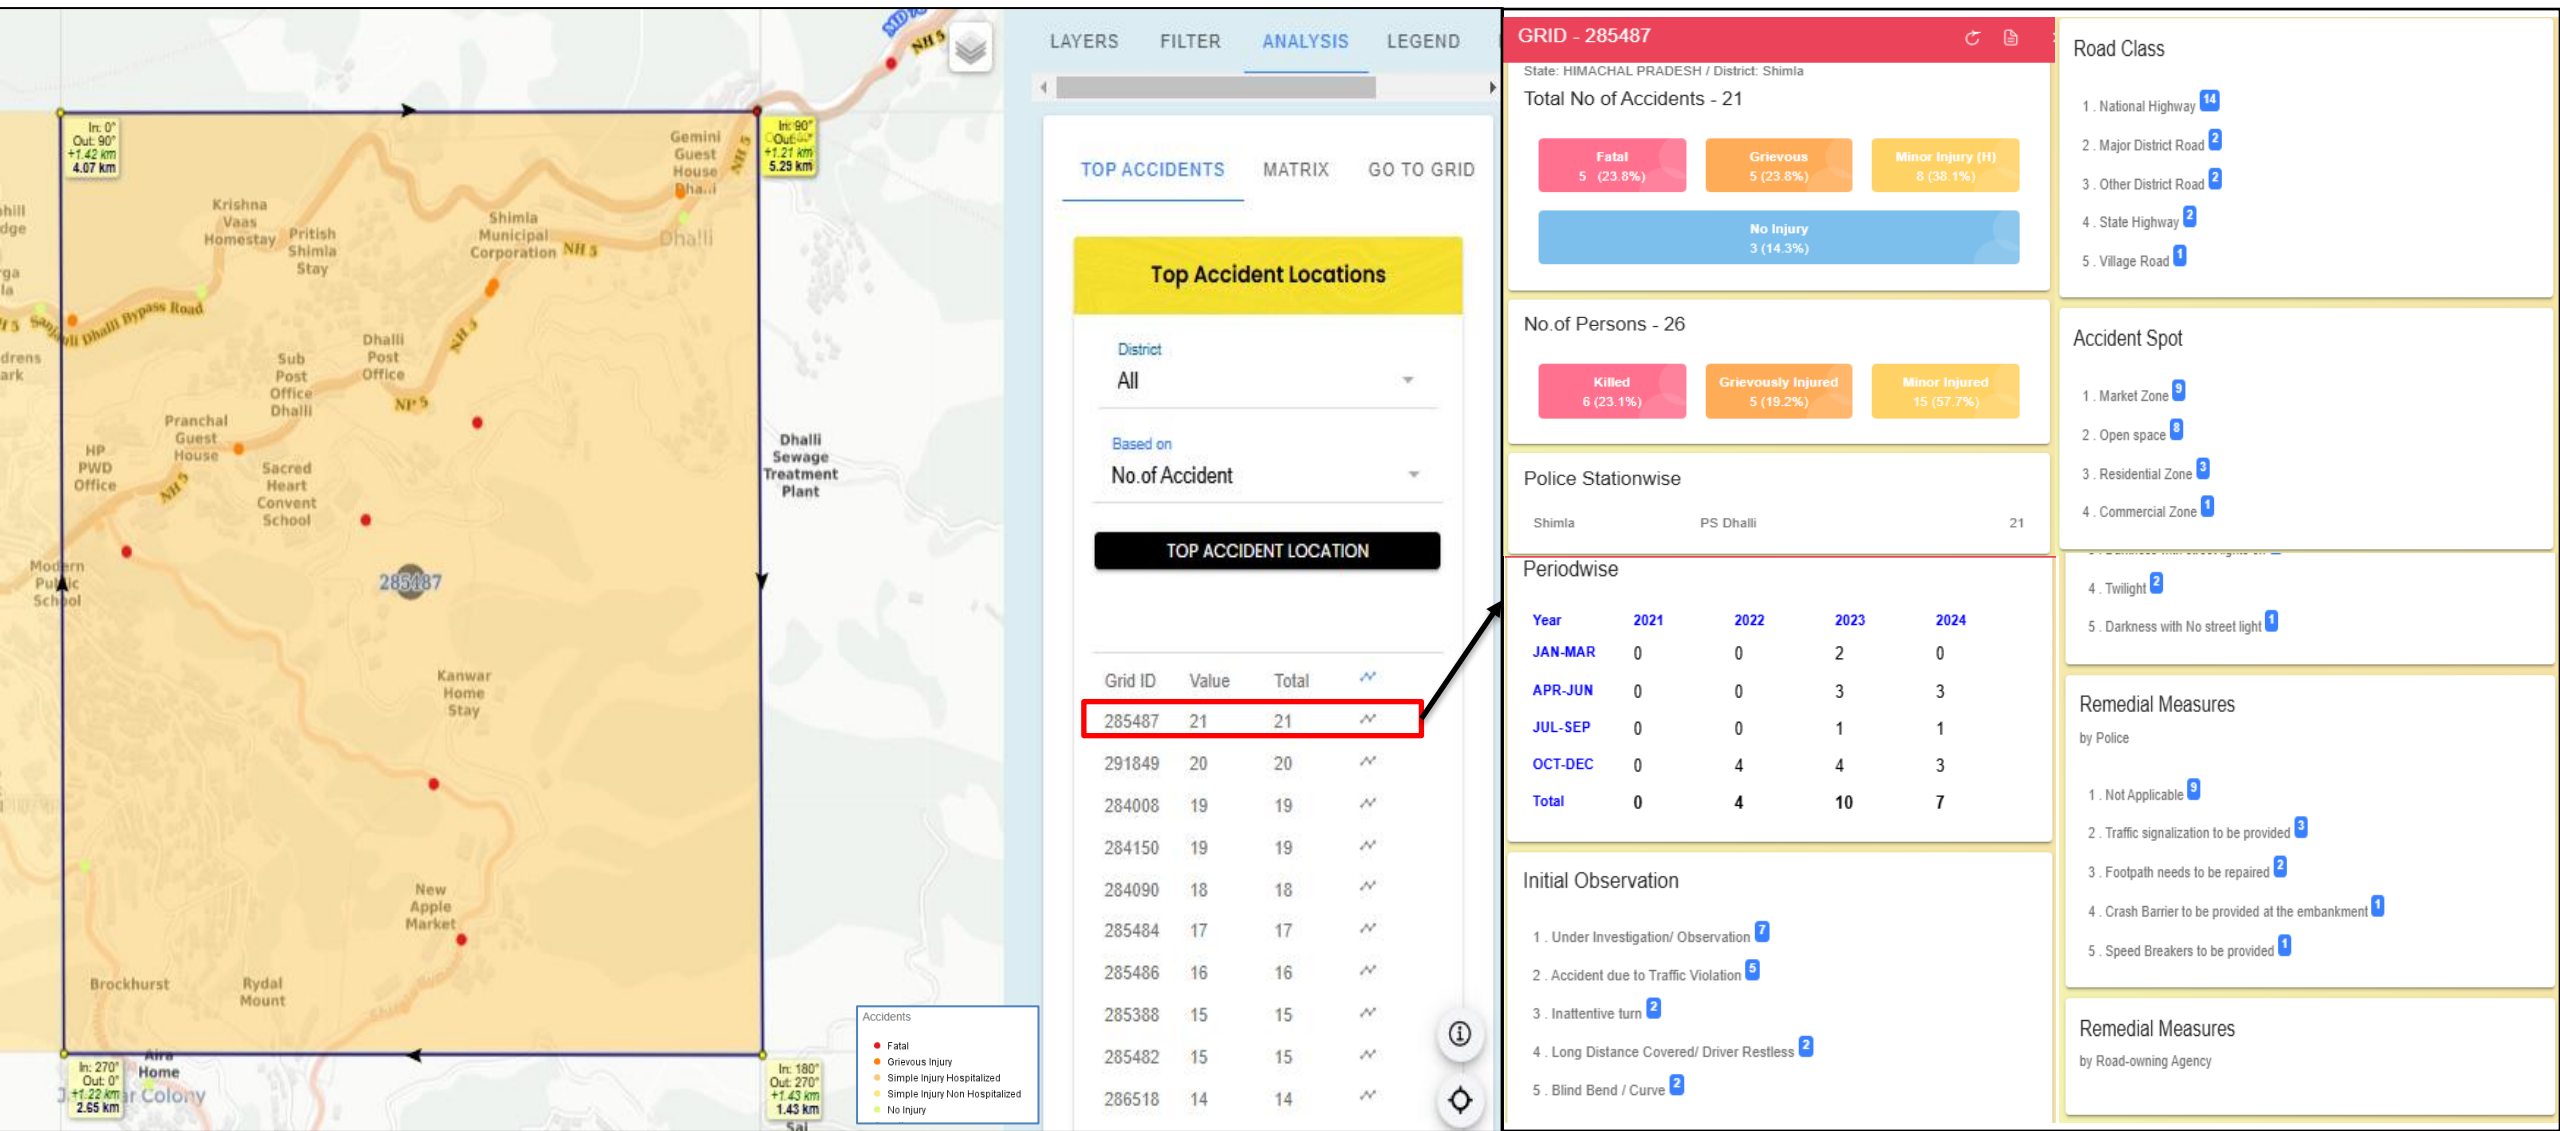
In: 0°
Out: 90°
+1.42 km
4.07 km

In: 90°
Out: 0°
+1.21 km
5.29 km

In: 270°
Out: 0°
+1.22 km
2.65 km

In: 180°
Out: 270°
+1.43 km
1.43 km

Gemini Guest House Dha...
Krishna Vaas Homestay
Pritish Shimla Stay
Shimla Municipal Corporation
NH 5
Dhalli
Dhalli Bypass Road
Sub Post Office Dhalli
Dhalli Post Office
Pranchal Guest House
HP PWD Office
Sacred Heart Convent School
Dhalli Sewage Treatment Plant
Modern Public School
285487
Kanwar Home Stay
New Apple Market
Brockhurst
Rydal Mount
Home
Colony

Accidents
Fatal
Grievous Injury
Simple Injury Hospitalized
Simple Injury Non Hospitalized
No Injury

LAYERS FILTER ANALYSIS LEGEND

TOP ACCIDENTS MATRIX GO TO GRID

Top Accident Locations

District
All

Based on
No.of Accident

TOP ACCIDENT LOCATION

| Grid ID | Value | Total |
|---|---|---|
| 285487 | 21 | 21 |
| 291849 | 20 | 20 |
| 284008 | 19 | 19 |
| 284150 | 19 | 19 |
| 284090 | 18 | 18 |
| 285484 | 17 | 17 |
| 285486 | 16 | 16 |
| 285388 | 15 | 15 |
| 285482 | 15 | 15 |
| 286518 | 14 | 14 |

GRID - 285487
State: HIMACHAL PRADESH / District: Shimla
Total No of Accidents - 21

Fatal 5 (23.8%)
Grievous 5 (23.8%)
Minor Injury (H) 8 (38.1%)
No Injury 3 (14.3%)

No.of Persons - 26
Killed 6 (23.1%)
Grievously Injured 5 (19.2%)
Minor Injured 15 (57.7%)

Police Stationwise
Shimla PS Dhalli 21

Periodwise

| Year | 2021 | 2022 | 2023 | 2024 |
|---|---|---|---|---|
| JAN-MAR | 0 | 0 | 2 | 0 |
| APR-JUN | 0 | 0 | 3 | 3 |
| JUL-SEP | 0 | 0 | 1 | 1 |
| OCT-DEC | 0 | 4 | 4 | 3 |
| Total | 0 | 4 | 10 | 7 |

Initial Observation
1 . Under Investigation/ Observation 7
2 . Accident due to Traffic Violation 5
3 . Inattentive turn 2
4 . Long Distance Covered/ Driver Restless 2
5 . Blind Bend / Curve 2

Road Class
1 . National Highway 14
2 . Major District Road 2
3 . Other District Road 2
4 . State Highway 2
5 . Village Road 1

Accident Spot
1 . Market Zone 9
2 . Open space 8
3 . Residential Zone 3
4 . Commercial Zone 1

4 . Twilight 2
5 . Darkness with No street light 1

Remedial Measures
by Police
1 . Not Applicable 9
2 . Traffic signalization to be provided 3
3 . Footpath needs to be repaired 2
4 . Crash Barrier to be provided at the embankment 1
5 . Speed Breakers to be provided 1

Remedial Measures
by Road-owning Agency